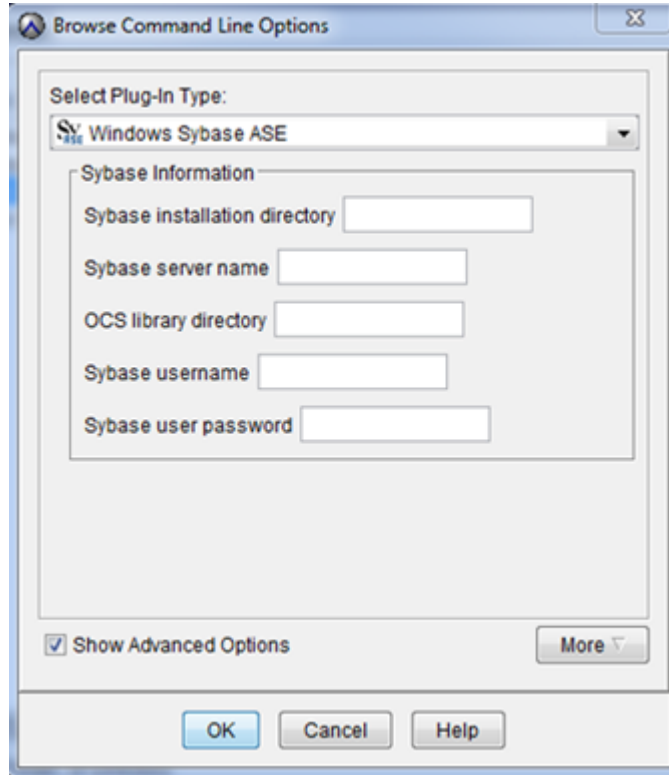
Browse Command Line Options

Select Plug-In Type:

Windows Sybase ASE

Sybase Information

Sybase installation directory

Sybase server name

OCS library directory

Sybase username

Sybase user password

Show Advanced Options

More

OK

Cancel

Help